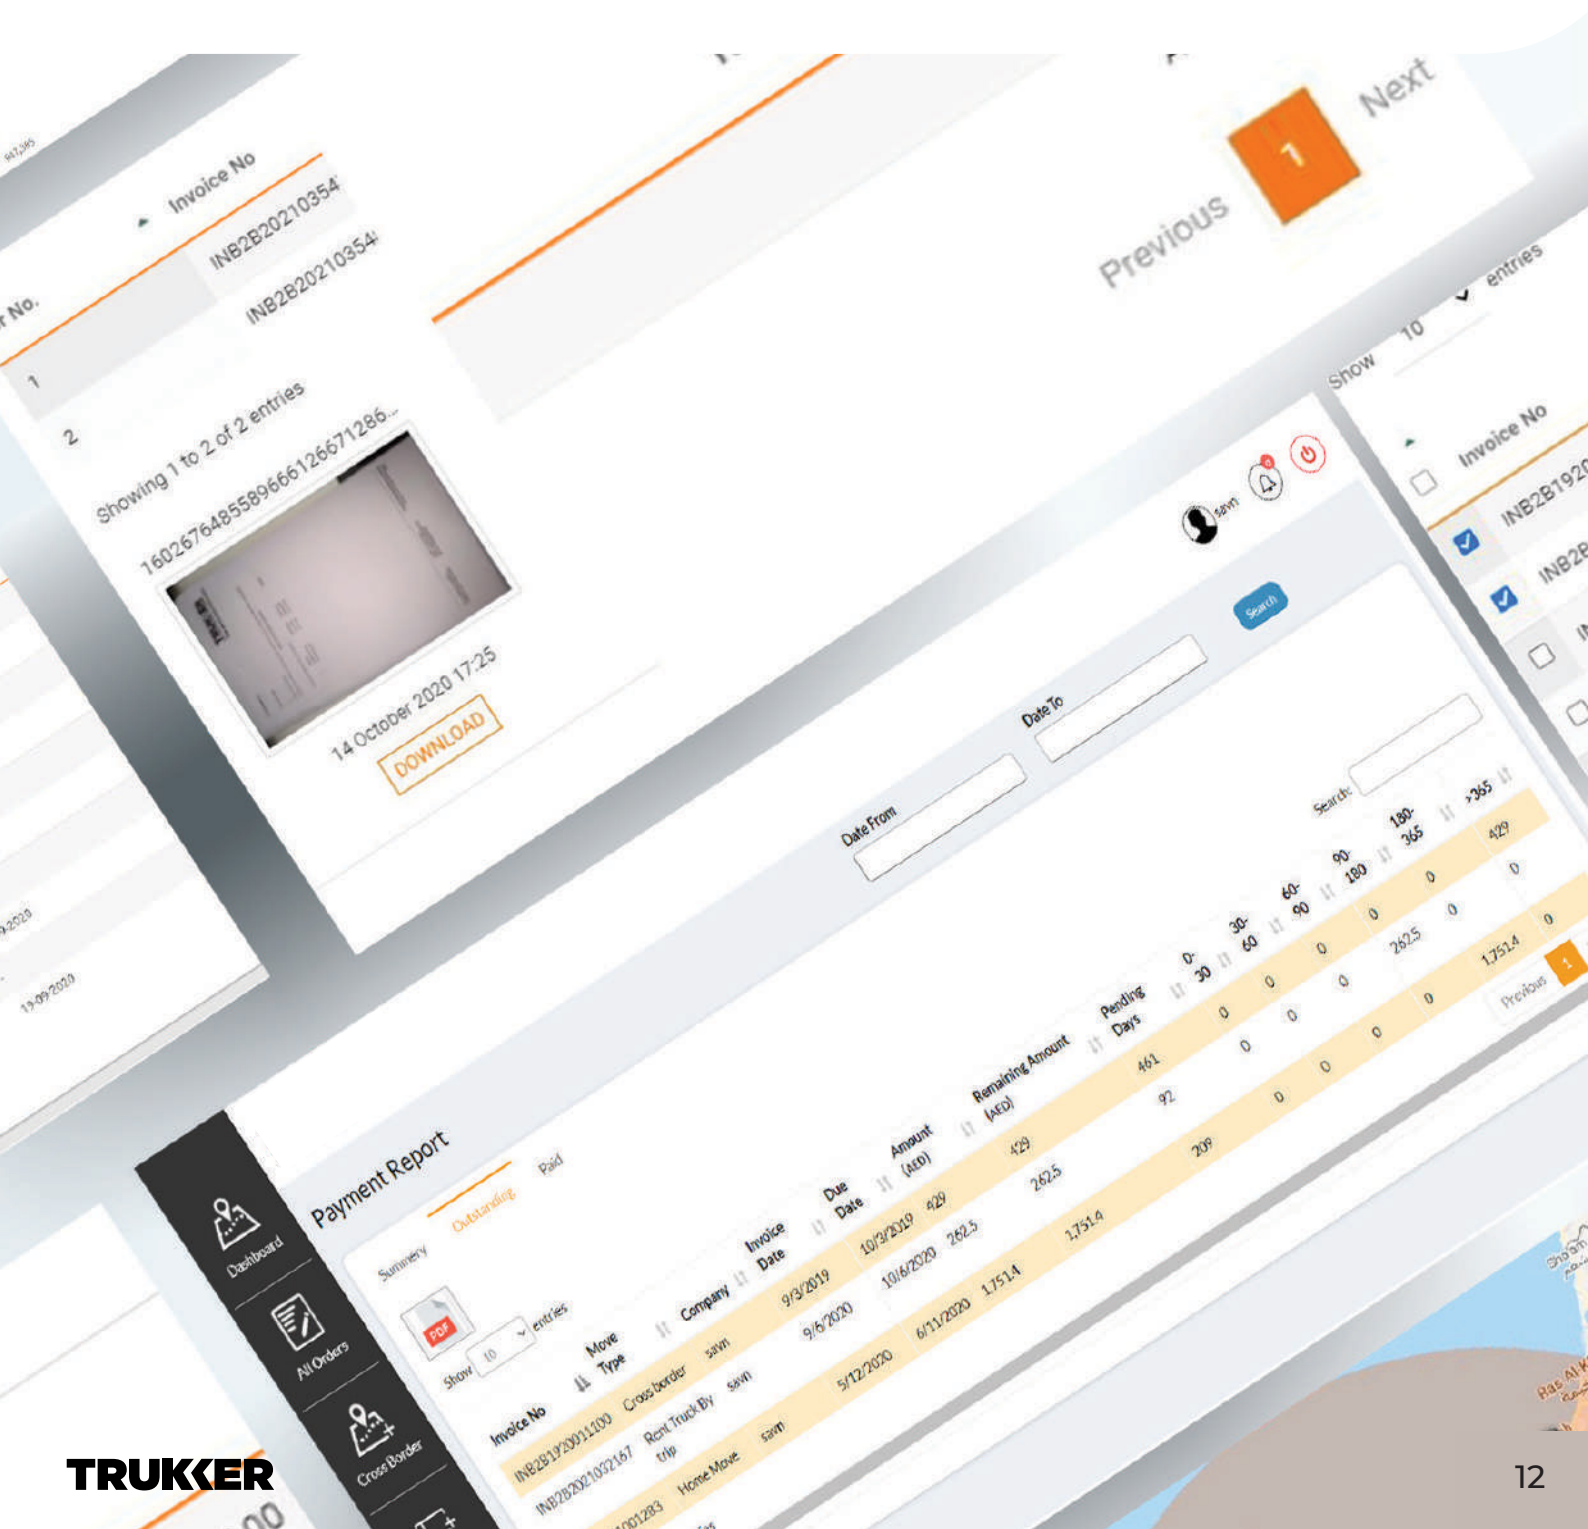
Invoice No
INB2B20210354
INB2B20210354
1
2
Showing 1 to 2 of 2 entries
1602676485589666126671286...
14 October 2020 17:25
DOWNLOAD
Previous
1
Next
Show 10 entries
Invoice No
INB2B192
INB2B
19-09-2020
savn
Date From
Date To
Search
Search:
Dashboard
All Orders
Cross Border
Payment Report
Summary
Outstanding
Paid
PDF
Show 10 entries

| Invoice No | Move Type | Company | Invoice Date | Due Date | Amount (AED) | Remaining Amount (AED) | Pending Days | 0-30 | 30-60 | 60-90 | 90-180 | 180-365 | >365 |
|---|---|---|---|---|---|---|---|---|---|---|---|---|---|
| INB2B1920011100 | Cross border | savn | 9/3/2019 | 10/3/2019 | 429 | 429 | 461 | 0 | 0 | 0 | 0 | 0 | 429 |
| INB2B2021032167 | Rent Truck By trip | savn | 9/6/2020 | 10/6/2020 | 262.5 | 262.5 | 92 | 0 | 0 | 0 | 0 | 262.5 | 0 |
| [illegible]001283 | Home Move | savn | 5/12/2020 | 6/11/2020 | 1,751.4 | 1,751.4 | 209 | 0 | 0 | 0 | 0 | 1,751.4 | 0 |

Previous
1
TRUKKER
12